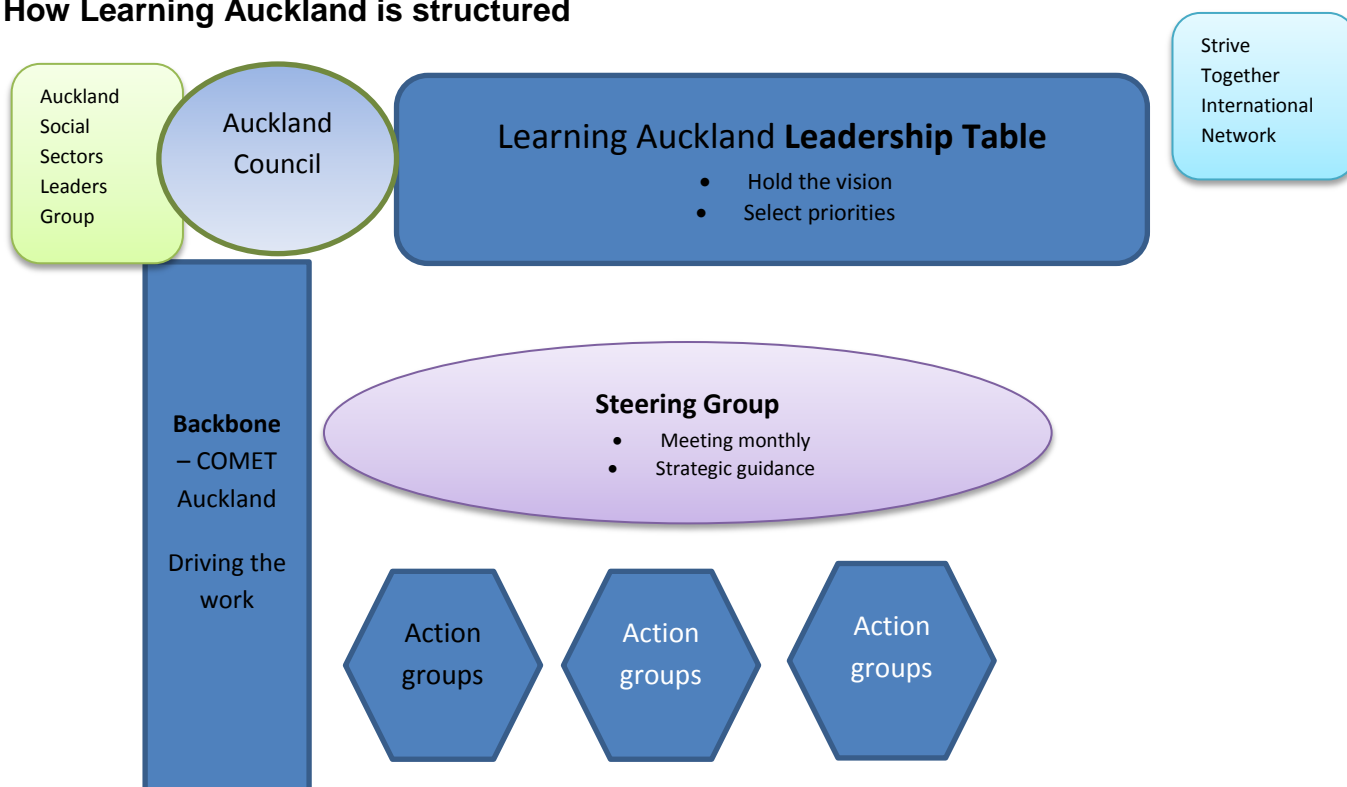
**How Learning Auckland is structured**

Auckland Social Sectors Leaders Group

Auckland Council

Learning Auckland **Leadership Table**

- Hold the vision
- Select priorities

Strive Together International Network

**Backbone** – COMET Auckland

Driving the work

**Steering Group**

- Meeting monthly
- Strategic guidance

Action groups

Action groups

Action groups